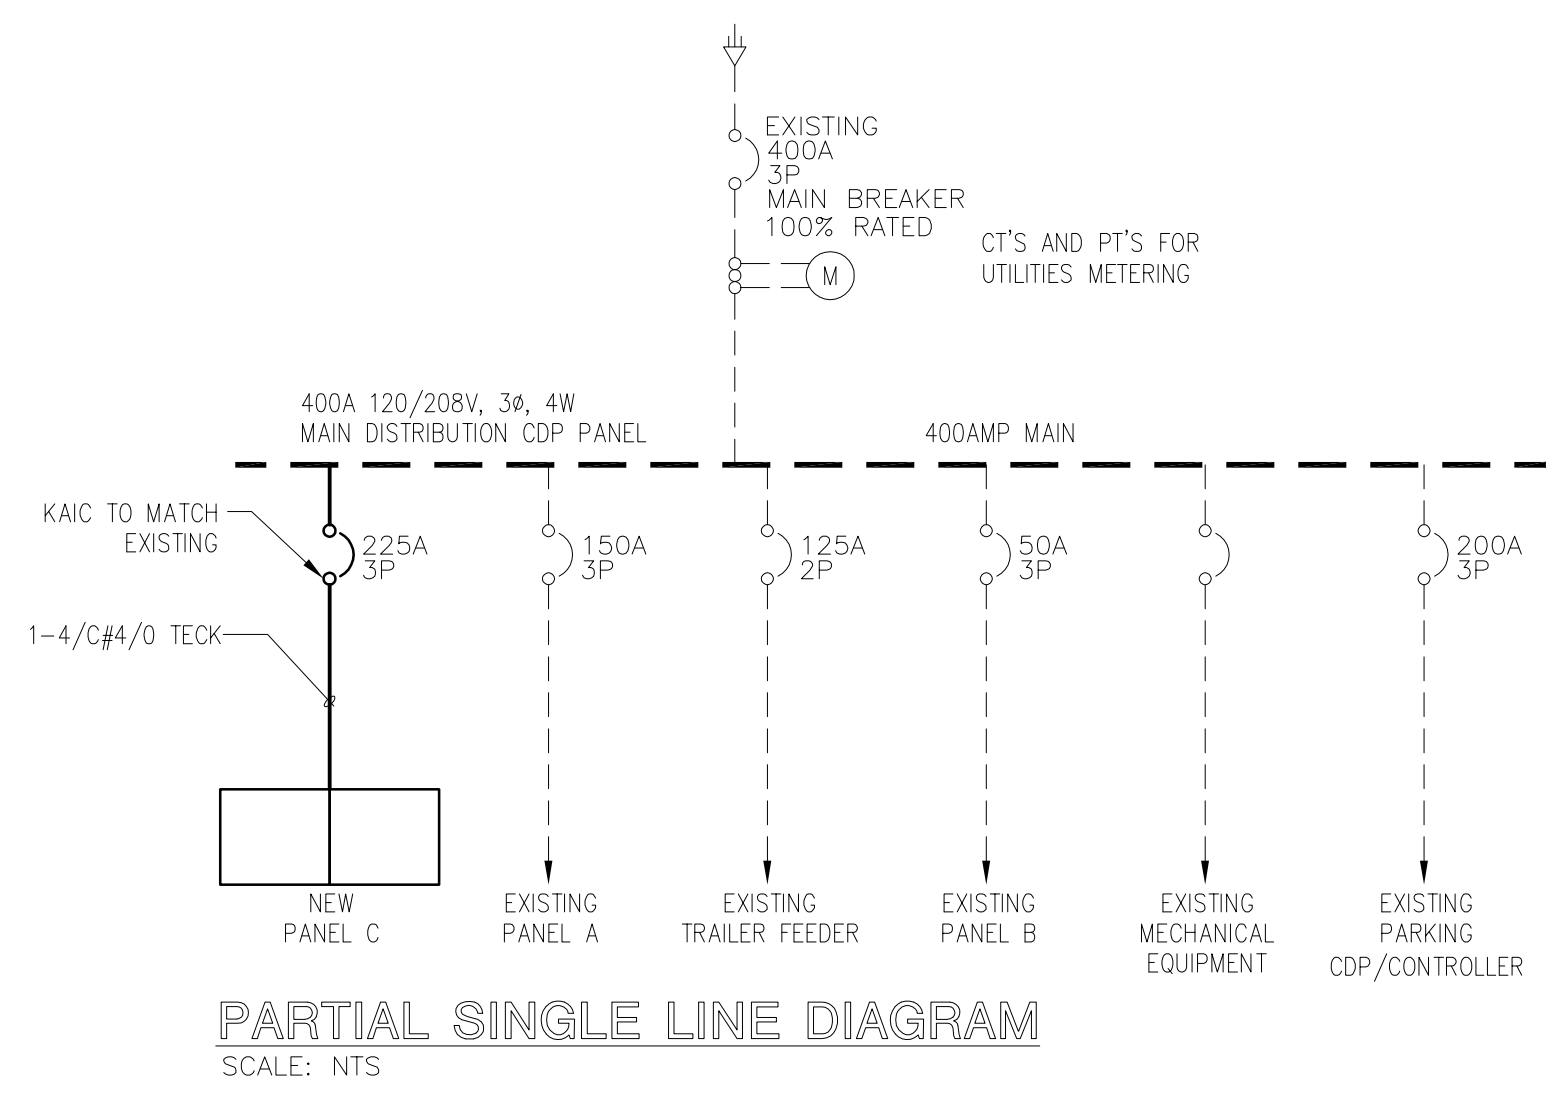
EXISTING
400A
3P
MAIN BREAKER
100% RATED

CT'S AND PT'S FOR
UTILITIES METERING

M

400A 120/208V, 3Ø, 4W
MAIN DISTRIBUTION CDP PANEL

400AMP MAIN

KAIC TO MATCH
EXISTING

225A
3P

1-4/C#4/0 TECK

150A
3P

125A
2P

50A
3P

200A
3P

NEW
PANEL C

EXISTING
PANEL A

EXISTING
TRAILER FEEDER

EXISTING
PANEL B

EXISTING
MECHANICAL
EQUIPMENT

EXISTING
PARKING
CDP/CONTROLLER

PARTIAL SINGLE LINE DIAGRAM
SCALE: NTS